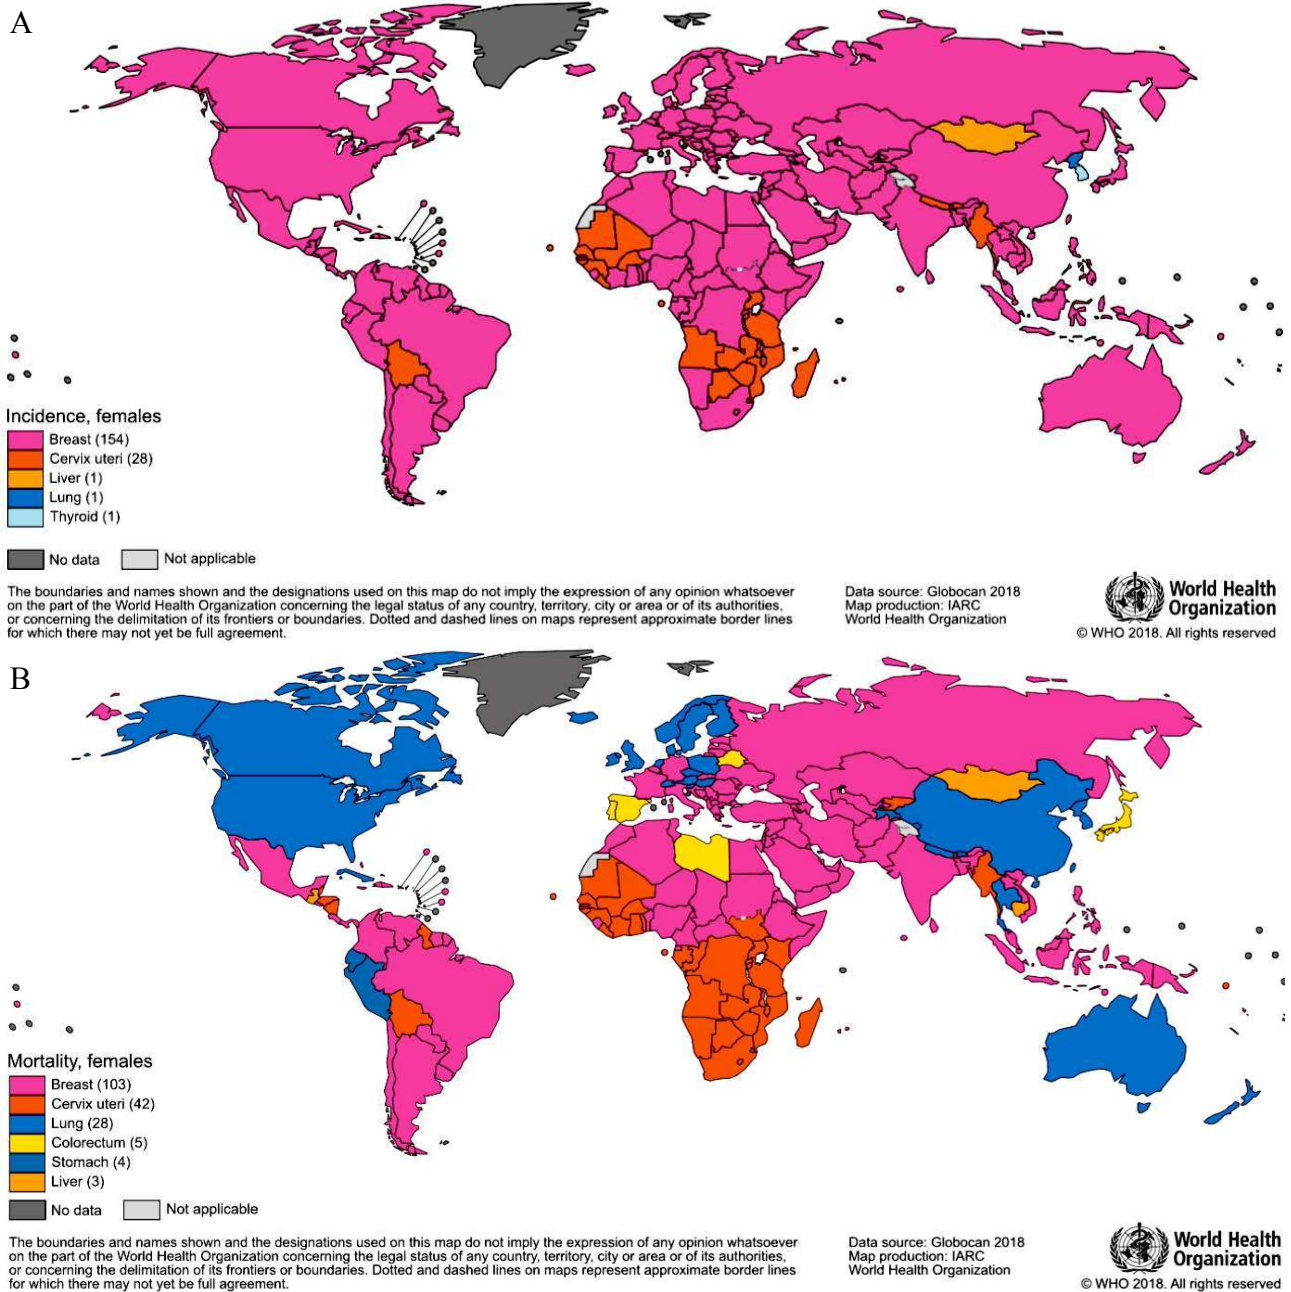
A

Incidence, females
Breast (154)
Cervix uteri (28)
Liver (1)
Lung (1)
Thyroid (1)

No data
Not applicable

The boundaries and names shown and the designations used on this map do not imply the expression of any opinion whatsoever on the part of the World Health Organization concerning the legal status of any country, territory, city or area or of its authorities, or concerning the delimitation of its frontiers or boundaries. Dotted and dashed lines on maps represent approximate border lines for which there may not yet be full agreement.

Data source: Globocan 2018
Map production: IARC
World Health Organization

World Health Organization
© WHO 2018. All rights reserved

B

Mortality, females
Breast (103)
Cervix uteri (42)
Lung (28)
Colorectum (5)
Stomach (4)
Liver (3)

No data
Not applicable

The boundaries and names shown and the designations used on this map do not imply the expression of any opinion whatsoever on the part of the World Health Organization concerning the legal status of any country, territory, city or area or of its authorities, or concerning the delimitation of its frontiers or boundaries. Dotted and dashed lines on maps represent approximate border lines for which there may not yet be full agreement.

Data source: Globocan 2018
Map production: IARC
World Health Organization

World Health Organization
© WHO 2018. All rights reserved